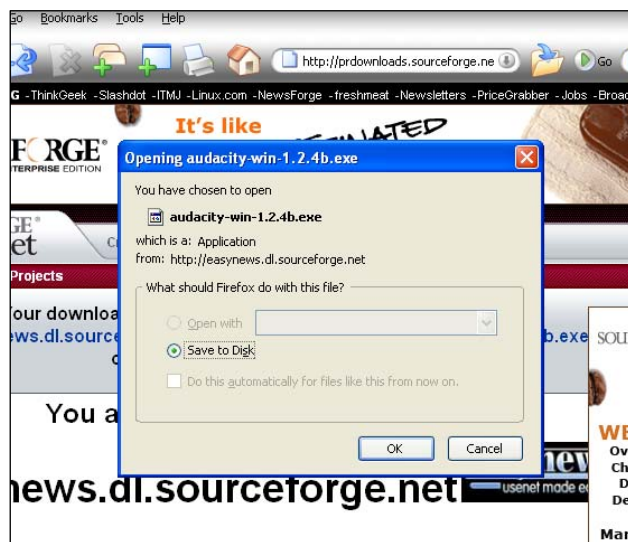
Go Bookmarks Tools Help

http://prdownloads.sourceforge.ne

Go

G -ThinkGeek -Slashdot -ITMJ -Linux.com -NewsForge -freshmeat -Newsletters -PriceGrabber -Jobs -Broad

It's like

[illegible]ATED

F RGE
TERPRISE EDITION

GE
et

Projects

'our downloa
ews.dl.source

b.exe

You a

news.dl.sourceforge.net

usenet made e

SOU

WE
Ov
Ch
D
De

Mar

Opening audacity-win-1.2.4b.exe

You have chosen to open

audacity-win-1.2.4b.exe

which is a: Application
from: http://easynews.dl.sourceforge.net

What should Firefox do with this file?

Open with

Save to Disk

Do this automatically for files like this from now on.

OK

Cancel